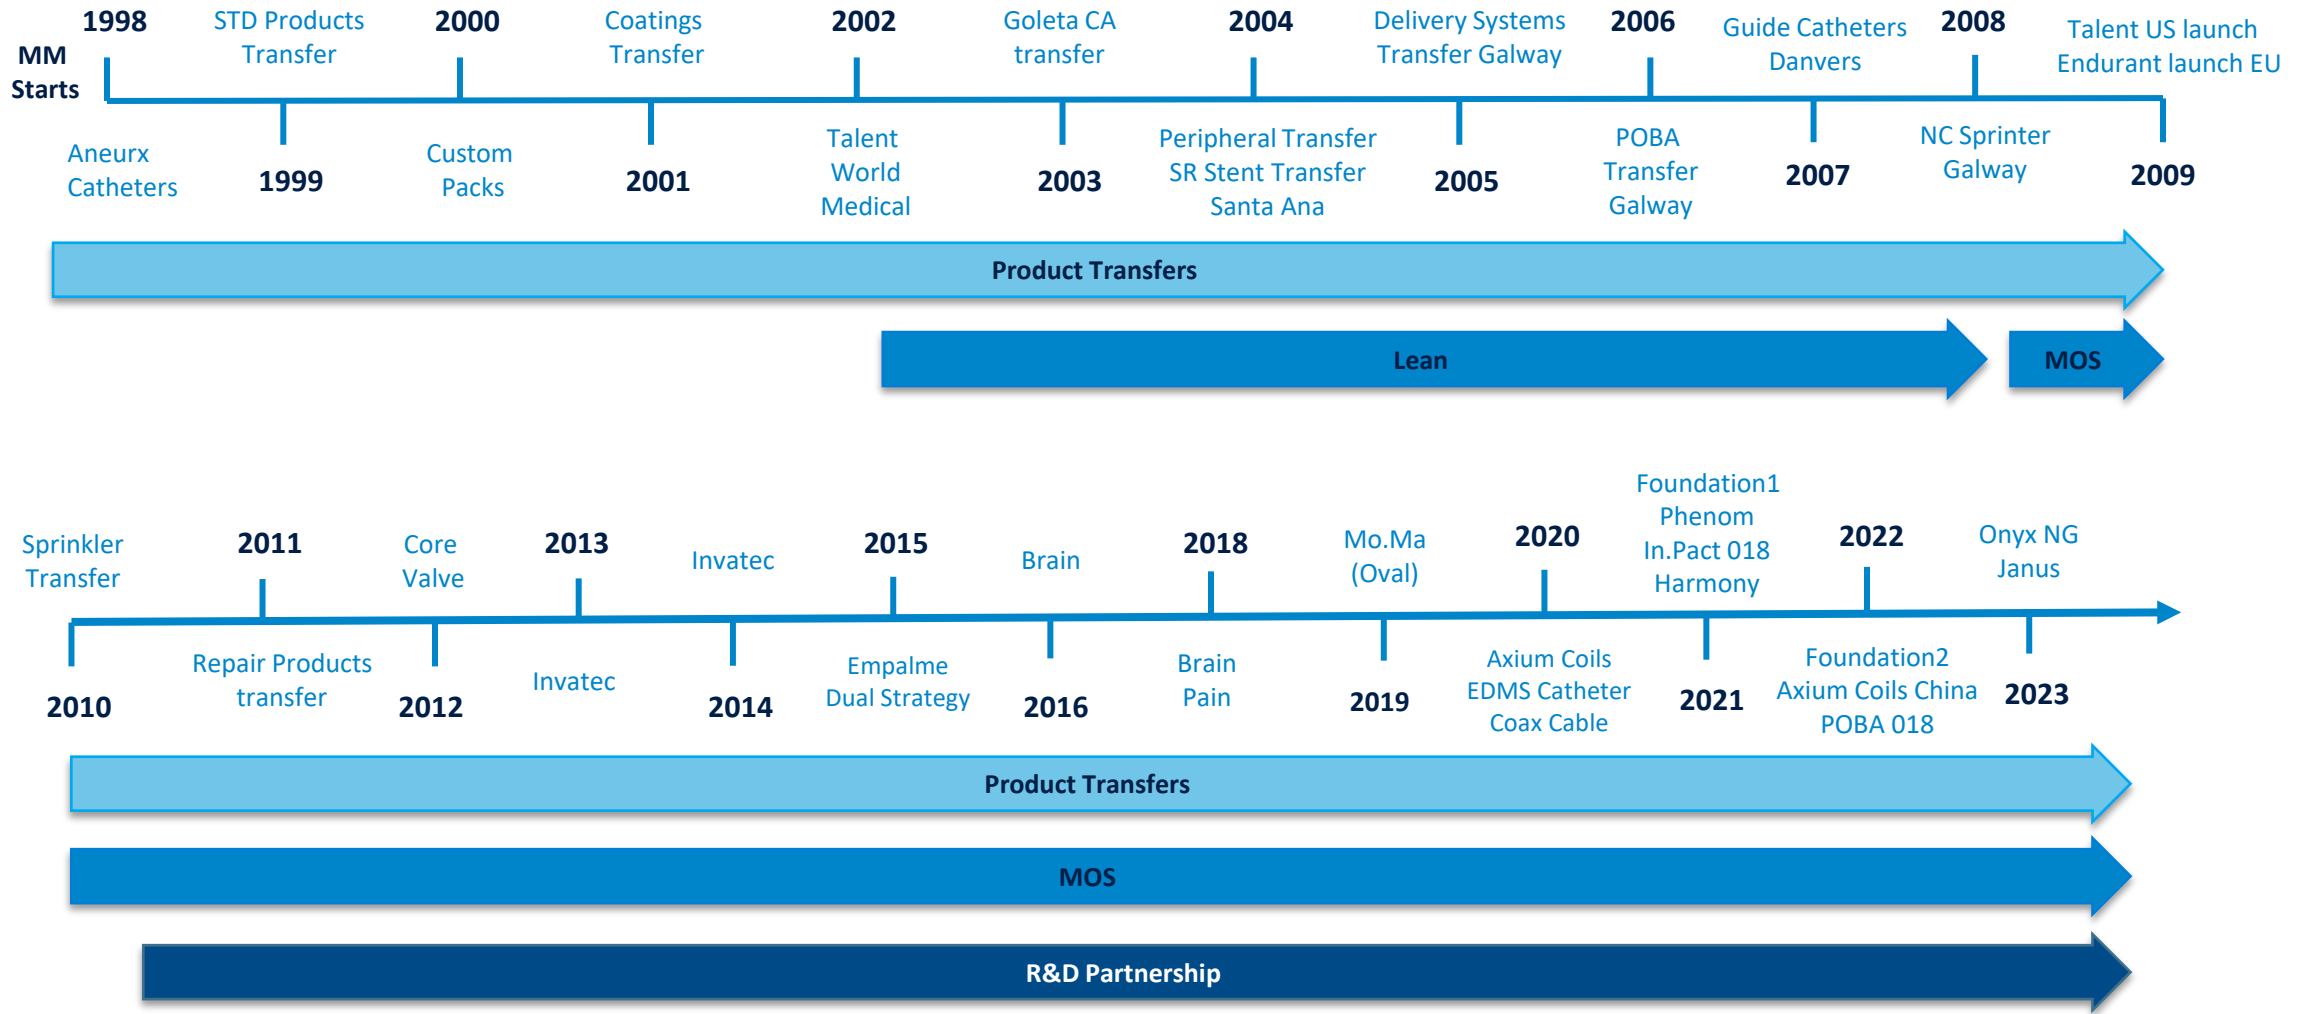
MM Starts

1998

STD Products Transfer

2000

Coatings Transfer

2002

Goleta CA transfer

2004

Delivery Systems Transfer Galway

2006

Guide Catheters Danvers

2008

Talent US launch Endurant launch EU

Aneurx Catheters

1999

Custom Packs

2001

Talent World Medical

2003

Peripheral Transfer SR Stent Transfer Santa Ana

2005

POBA Transfer Galway

2007

NC Sprinter Galway

2009

Product Transfers

Lean

MOS

Sprinkler Transfer

2011

Core Valve

2013

Invatec

2015

Brain

2018

Mo.Ma (Oval)

2020

Foundation1 Phenom In.Pact 018 Harmony

2022

Onyx NG Janus

2010

Repair Products transfer

2012

Invatec

2014

Empalme Dual Strategy

2016

Brain Pain

2019

Axium Coils EDMS Catheter Coax Cable

2021

Foundation2 Axium Coils China POBA 018

2023

Product Transfers

MOS

R&D Partnership